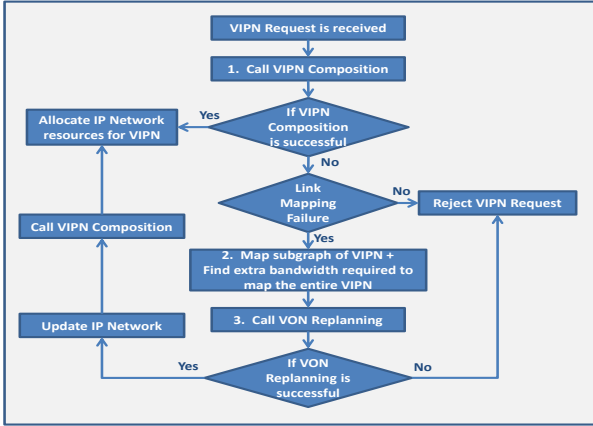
VIPN Request is received

1. Call VIPN Composition

If VIPN Composition is successful

Yes

Allocate IP Network resources for VIPN

No

Link Mapping Failure

No

Reject VIPN Request

Yes

Call VIPN Composition

2. Map subgraph of VIPN + Find extra bandwidth required to map the entire VIPN

3. Call VON Replanning

Update IP Network

Yes

If VON Replanning is successful

No